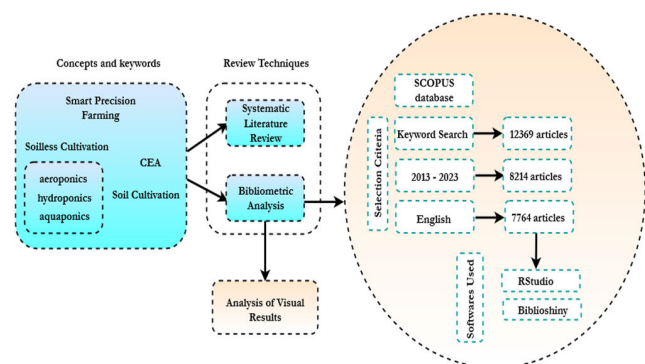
Concepts and keywords

Smart Precision Farming

Soilless Cultivation

aeroponics
hydroponics
aquaponics

CEA

Soil Cultivation

Review Techniques

Systematic Literature Review

Bibliometric Analysis

Analysis of Visual Results

SCOPUS database

Selection Criteria

Keyword Search

12369 articles

2013 - 2023

8214 articles

English

7764 articles

Softwares Used

RStudio

Biblioshiny